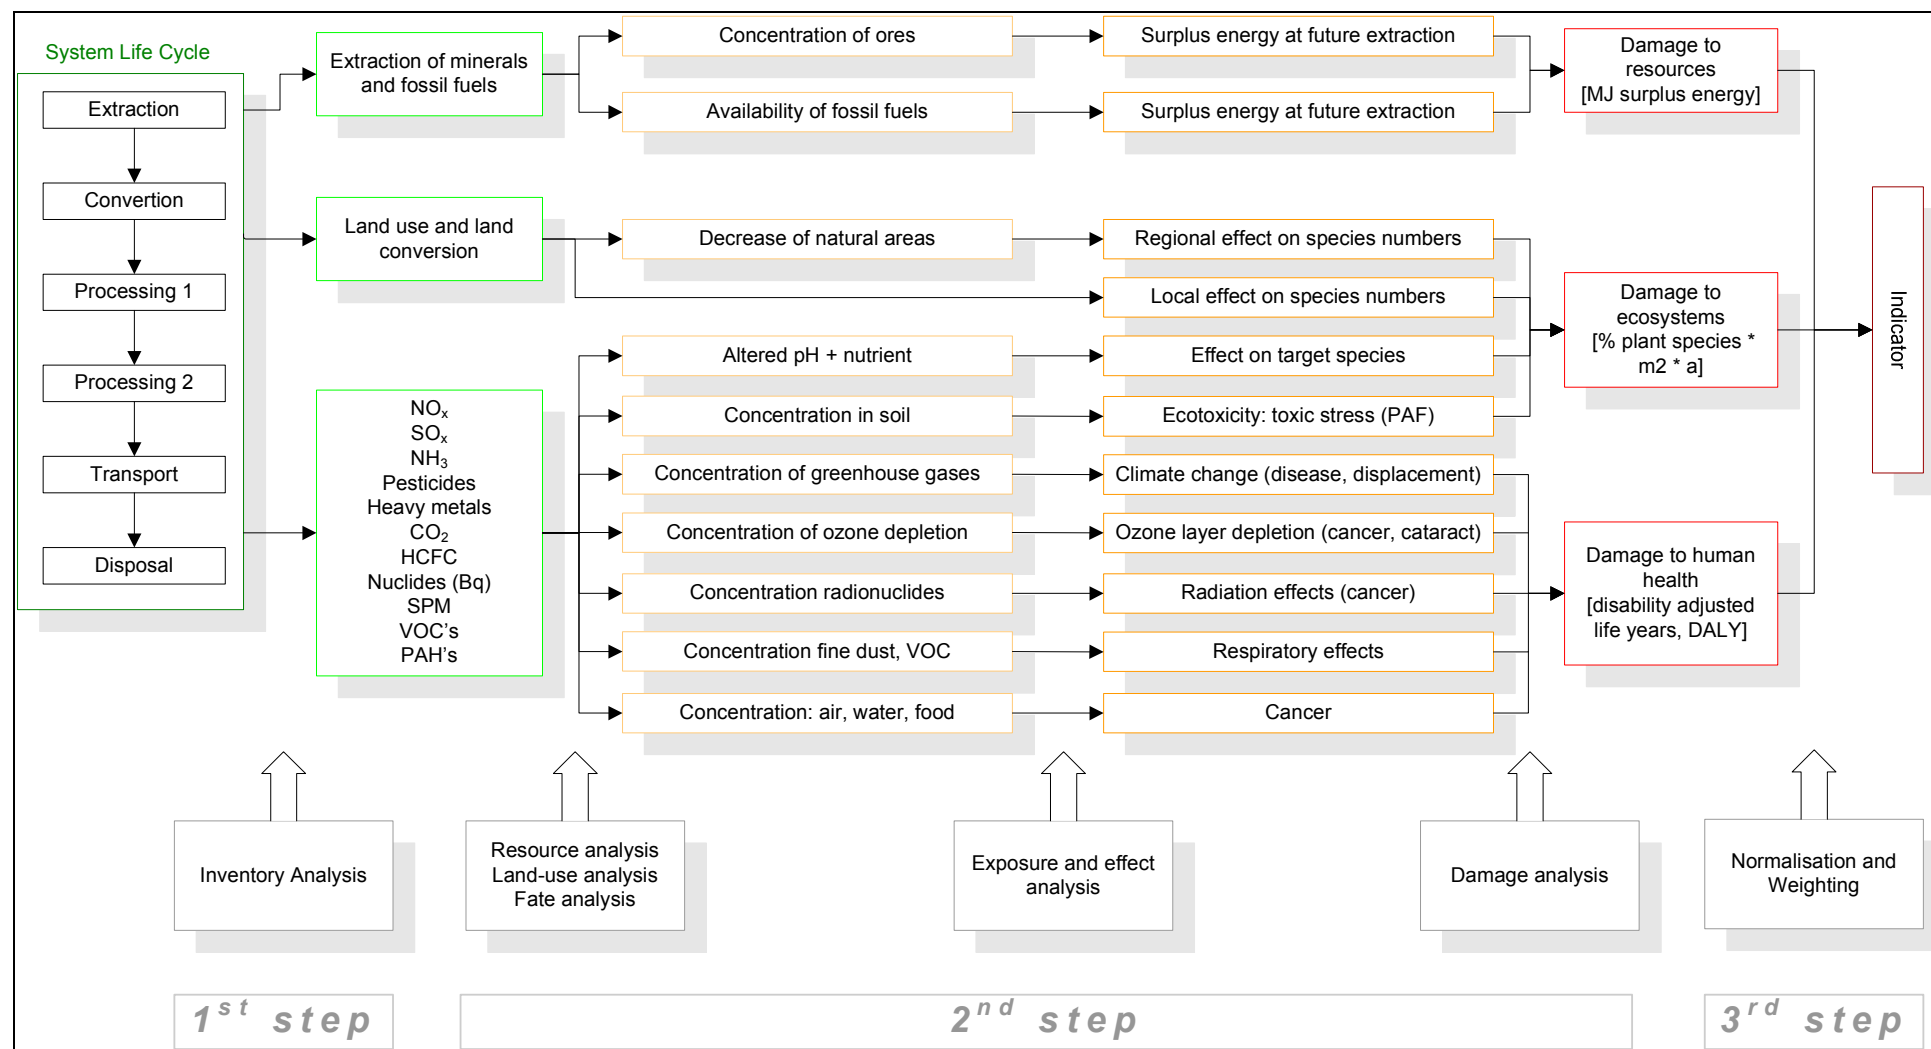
System Life Cycle

Extraction

Convertion

Processing 1

Processing 2

Transport

Disposal

Extraction of minerals and fossil fuels

Land use and land conversion

$NO_x$
$SO_x$
$NH_3$
Pesticides
Heavy metals
$CO_2$
HCFC
Nuclides (Bq)
SPM
VOC's
PAH's

Concentration of ores

Availability of fossil fuels

Decrease of natural areas

Altered pH + nutrient

Concentration in soil

Concentration of greenhouse gases

Concentration of ozone depletion

Concentration radionuclides

Concentration fine dust, VOC

Concentration: air, water, food

Surplus energy at future extraction

Surplus energy at future extraction

Regional effect on species numbers

Local effect on species numbers

Effect on target species

Ecotoxicity: toxic stress (PAF)

Climate change (disease, displacement)

Ozone layer depletion (cancer, cataract)

Radiation effects (cancer)

Respiratory effects

Cancer

Damage to resources [MJ surplus energy]

Damage to ecosystems [% plant species * m2 * a]

Damage to human health [disability adjusted life years, DALY]

Indicator

Inventory Analysis

Resource analysis
Land-use analysis
Fate analysis

Exposure and effect analysis

Damage analysis

Normalisation and Weighting

1st step

2nd step

3rd step